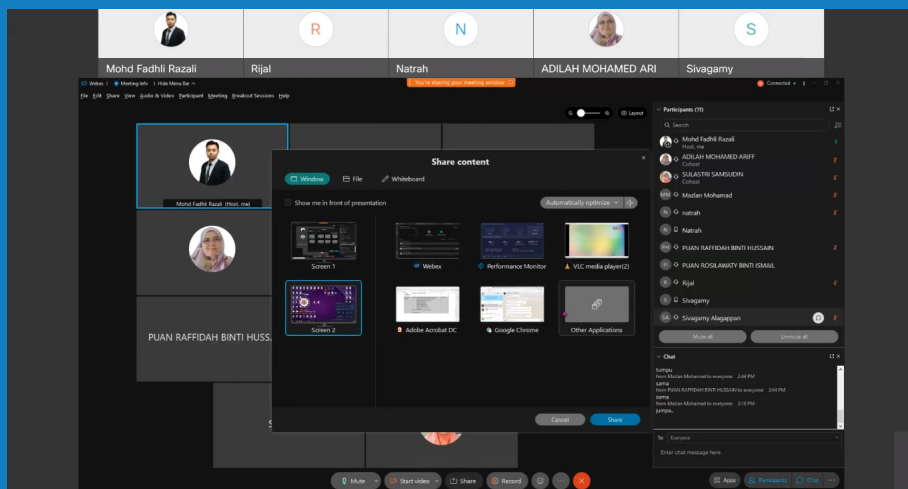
R
N
S
Mohd Fadhli Razali
Rijal
Natrah
ADILAH MOHAMED ARI
Sivagamy

Webex | Meeting Info | Hide Menu Bar
You're sharing your meeting window
Connected
File Edit Share View Audio & Video Participant Meeting Breakout Sessions Help
Layout

Mohd Fadhli Razali (Host, me)
PUAN RAFFIDAH BINTI HUSS...

Share content
Window
File
Whiteboard
Show me in front of presentation
Automatically optimize
Screen 1
Webex
Performance Monitor
VLC media player(2)
Screen 2
Adobe Acrobat DC
Google Chrome
Other Applications
Cancel
Share

Participants (11)
Search
Mohd Fadhli Razali
Host, me
ADILAH MOHAMED ARIFF
Cohost
SULASTRI SAMSUDIN
Cohost
Mazlan Mohamad
natrah
Natrah
PUAN RAFFIDAH BINTI HUSSAIN
PUAN ROSILAWATY BINTI ISMAIL
Rijal
Sivagamy
Sivagamy Alagappan
Mute all
Unmute all

Chat
tumpu
from Mazlan Mohamad to everyone 2:48 PM
sama
from PUAN RAFFIDAH BINTI HUSSAIN to everyone 2:49 PM
sama
from Mazlan Mohamad to everyone 3:10 PM
jumpa..
To: Everyone
Enter chat message here

Mute
Start video
Share
Record
Apps
Participants
Chat